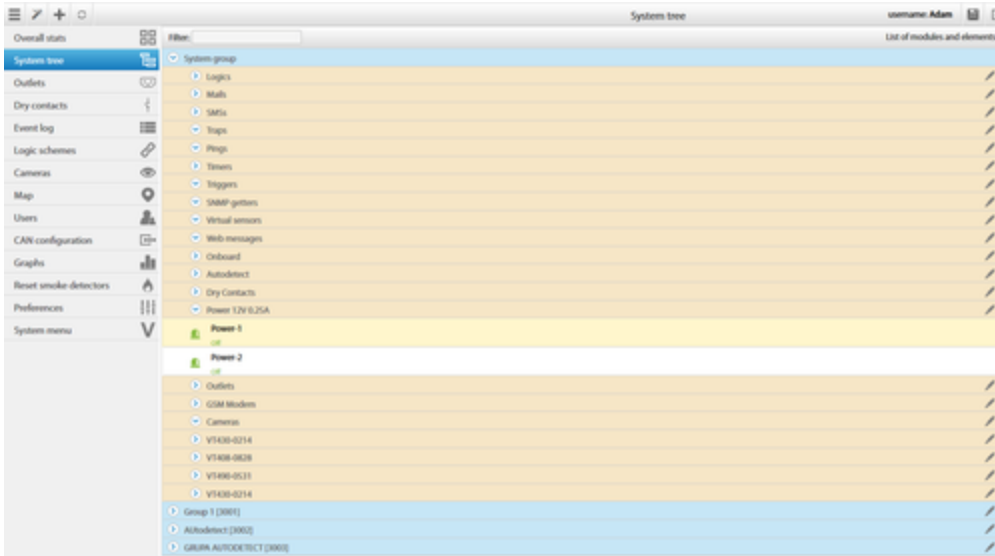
System tree

username: Adam

Overall stats
System tree
Outlets
Dry contacts
Event log
Logic schemes
Cameras
Map
Users
CAN configuration
Graphs
Reset smoke detectors
Preferences
System menu

Filter:

List of modules and elements

System group
Logics
Mails
SMSs
Traps
Pings
Timers
Triggers
SNMP getters
Virtual sensors
Web messages
Onboard
Autodetect
Dry Contacts
Power 12V 0.25A
Power-1
off
Power-2
off
Outlets
GSM Modem
Cameras
VT430-0214
VT408-0828
VT490-0531
VT430-0214
Group 1 [3001]
AUtodetect [3002]
GRUPA AUTODETECT [3003]